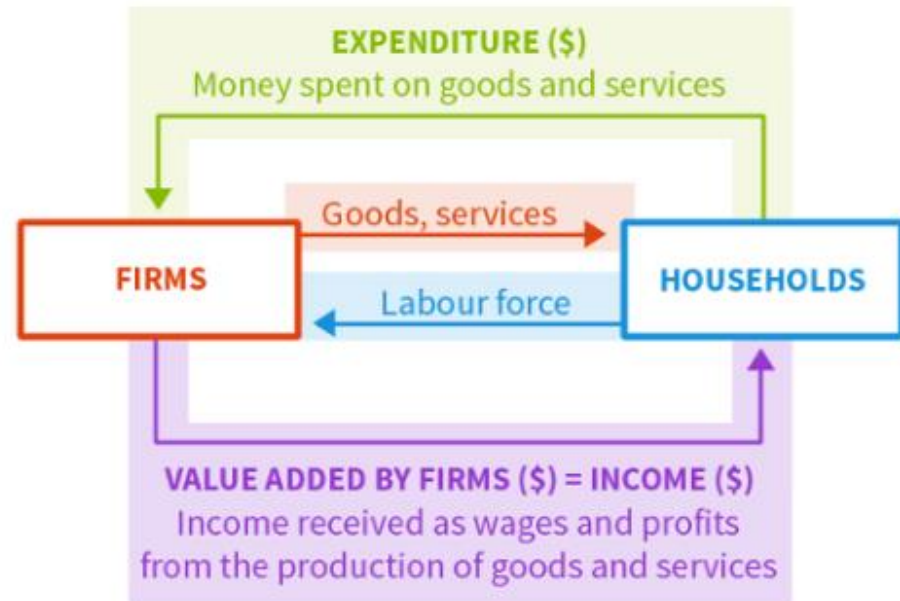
EXPENDITURE ($)
Money spent on goods and services

Goods, services

FIRMS

HOUSEHOLDS

Labour force

VALUE ADDED BY FIRMS ($) = INCOME ($)
Income received as wages and profits from the production of goods and services